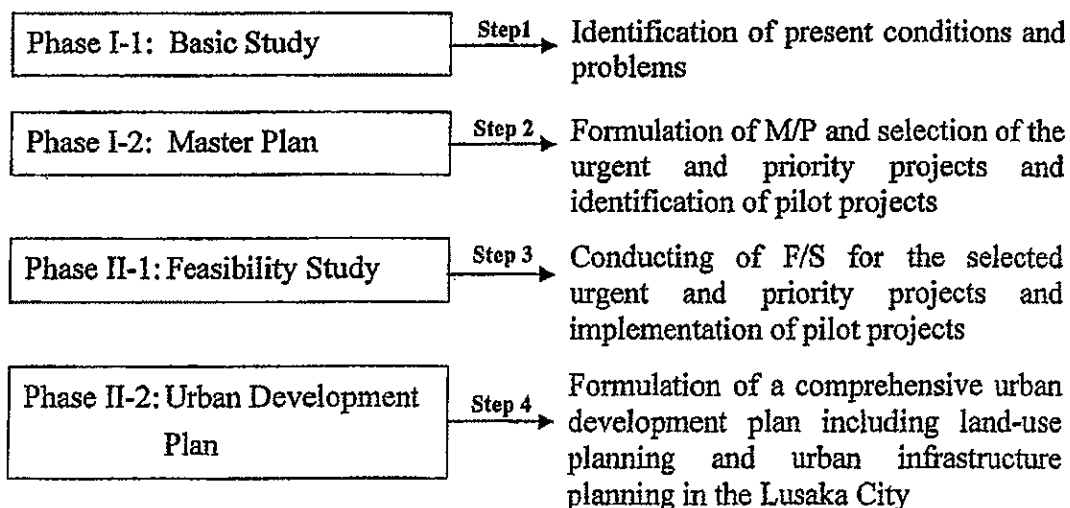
Phase I-1: Basic Study

Step1

Identification of present conditions and problems

Phase I-2: Master Plan

Step 2

Formulation of M/P and selection of the urgent and priority projects and identification of pilot projects

Phase II-1: Feasibility Study

Step 3

Conducting of F/S for the selected urgent and priority projects and implementation of pilot projects

Phase II-2: Urban Development Plan

Step 4

Formulation of a comprehensive urban development plan including land-use planning and urban infrastructure planning in the Lusaka City